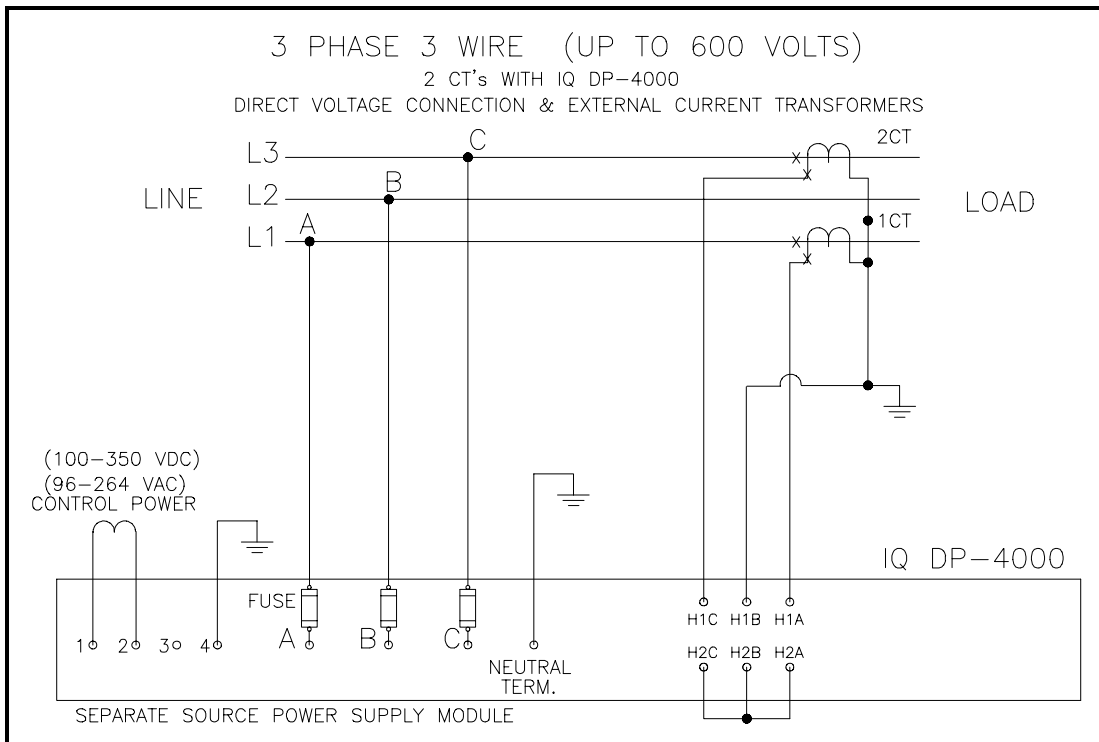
3 PHASE 3 WIRE (UP TO 600 VOLTS)
2 CT's WITH IQ DP-4000
DIRECT VOLTAGE CONNECTION & EXTERNAL CURRENT TRANSFORMERS

L3
C
2CT
LINE
L2
B
LOAD
1CT
L1
A

(100-350 VDC)
(96-264 VAC)
CONTROL POWER

IQ DP-4000

FUSE
1 2 3 4
A B C
NEUTRAL TERM.
H1C H1B H1A
H2C H2B H2A

SEPARATE SOURCE POWER SUPPLY MODULE